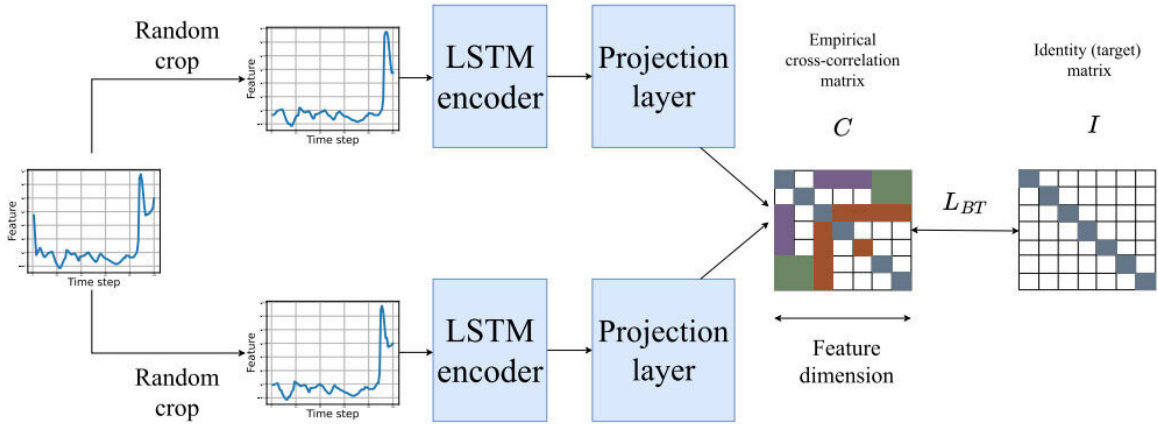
Random crop

Feature

Time step

LSTM encoder

Projection layer

Empirical cross-correlation matrix

$C$

Identity (target) matrix

$I$

Feature

Time step

$L_{BT}$

Feature

Time step

LSTM encoder

Projection layer

Feature dimension

Random crop